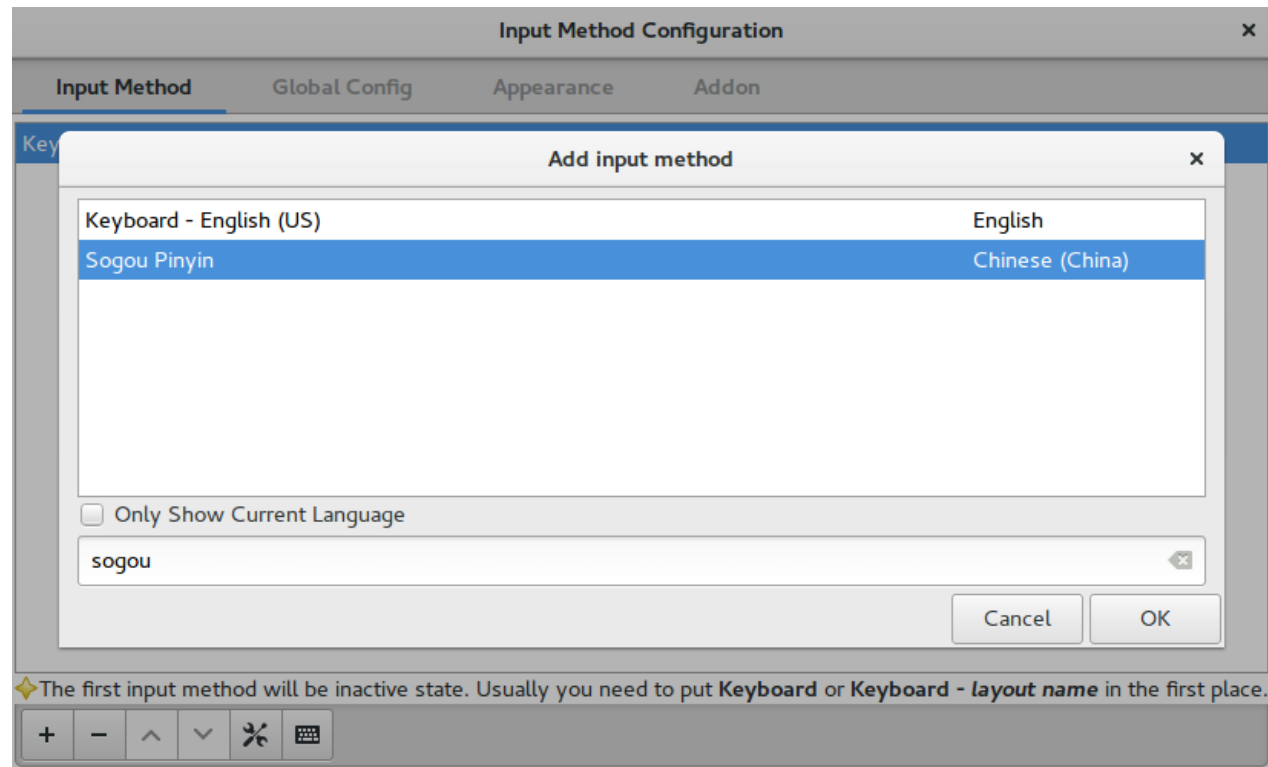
Input Method Configuration ×

Input Method Global Config Appearance Addon

Key

Add input method ×

| | |
|---|---|
| Keyboard - English (US) | English |
| Sogou Pinyin | Chinese (China) |

Only Show Current Language

sogou

Cancel OK

The first input method will be inactive state. Usually you need to put **Keyboard** or **Keyboard - *layout name*** in the first place.

+ −